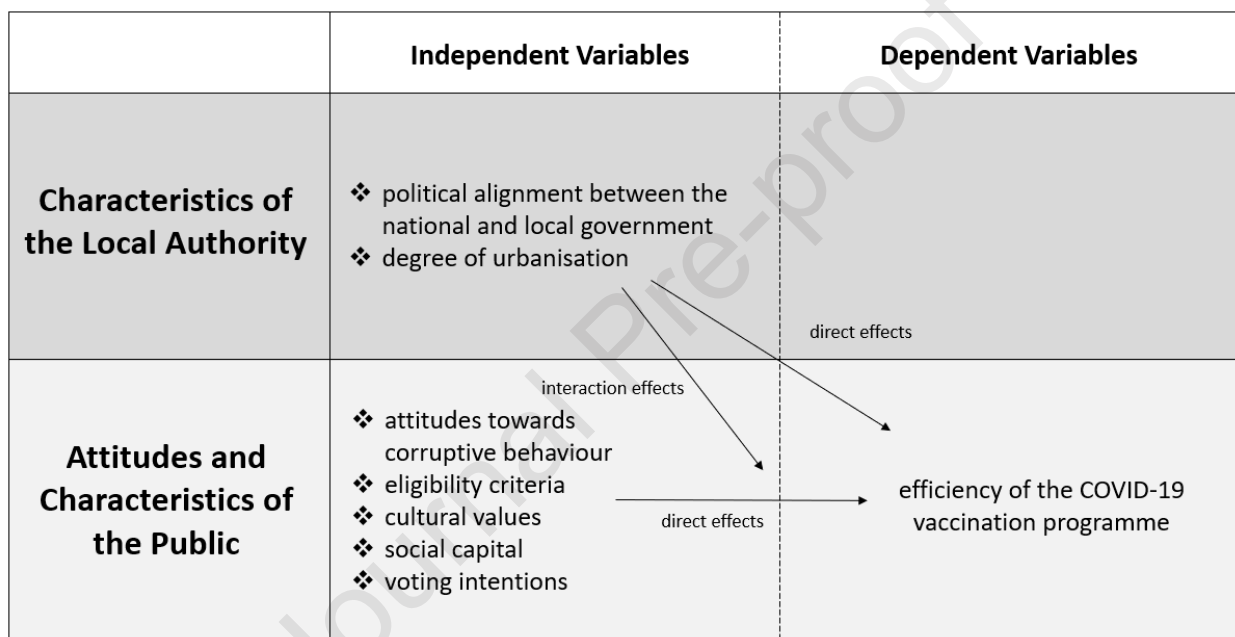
| | Independent Variables | Dependent Variables |
|---|---|---|
| Characteristics of the Local Authority | ❖ political alignment between the national and local government<br>❖ degree of urbanisation | direct effects |
| Attitudes and Characteristics of the Public | interaction effects<br>❖ attitudes towards corruptive behaviour<br>❖ eligibility criteria<br>❖ cultural values<br>❖ social capital<br>❖ voting intentions<br>direct effects | efficiency of the COVID-19 vaccination programme |

Journal Pre-proof